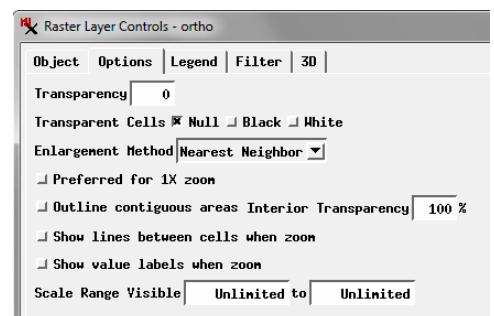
Raster Layer Controls - ortho

Object | Options | Legend | Filter | 3D

Transparency 0

Transparent Cells ☒ Null ☐ Black ☐ White

Enlargement Method Nearest Neighbor

☐ Preferred for 1X zoom

☐ Outline contiguous areas Interior Transparency 100 %

☐ Show lines between cells when zoom

☐ Show value labels when zoom

Scale Range Visible Unlimited to Unlimited